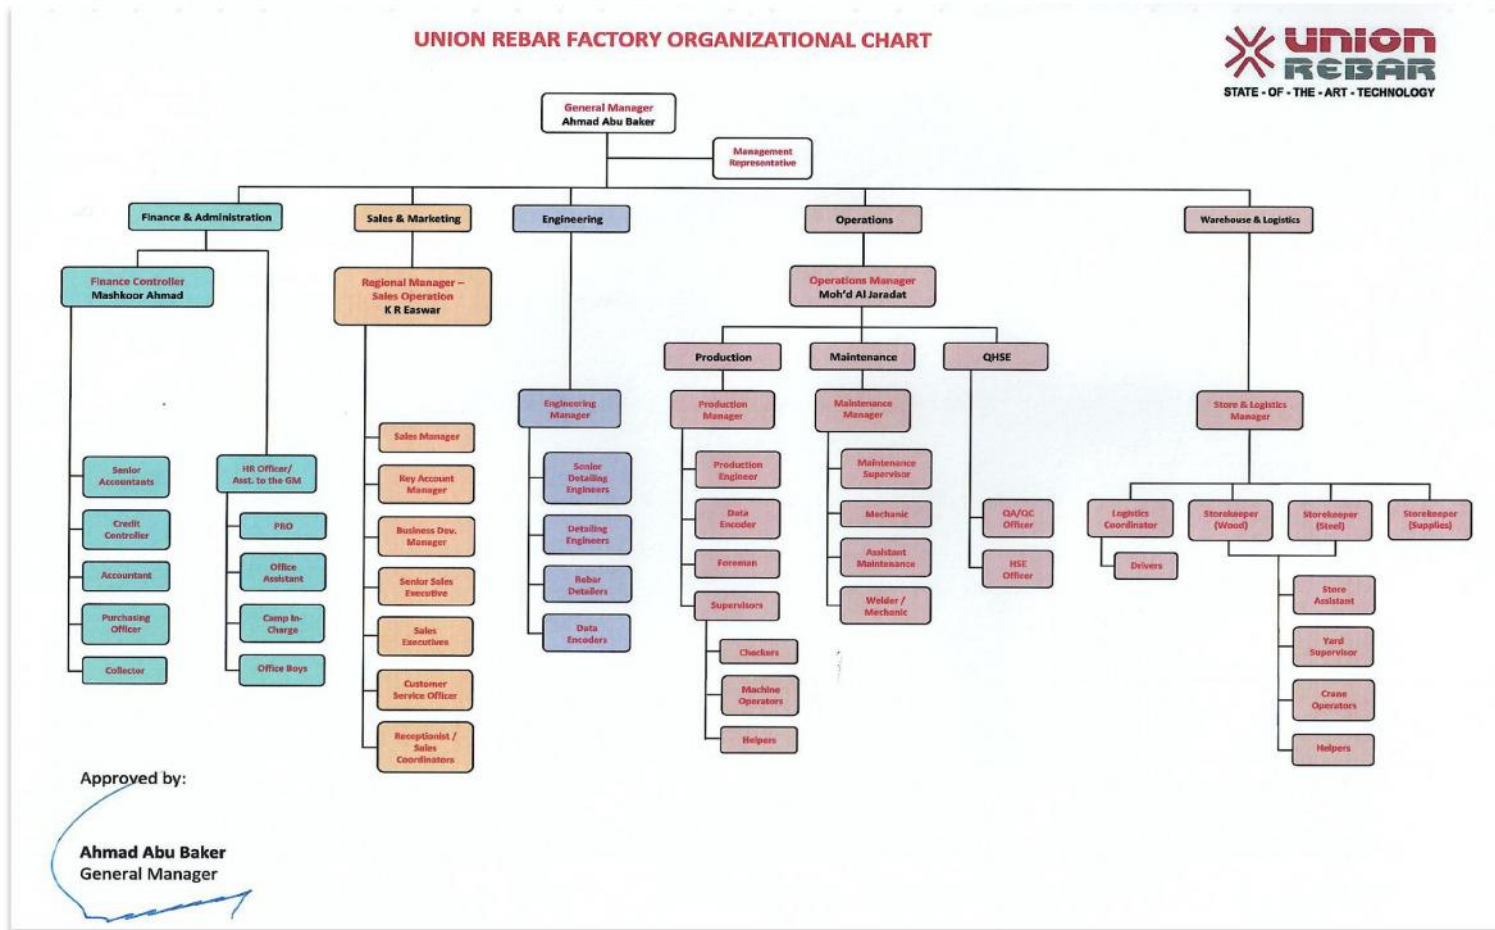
UNION REBAR FACTORY ORGANIZATIONAL CHART

union REBAR
STATE - OF - THE - ART - TECHNOLOGY

General Manager
Ahmad Abu Baker

Management Representative

Finance & Administration

Sales & Marketing

Engineering

Operations

Warehouse & Logistics

Finance Controller
Mashkoor Ahmad

Regional Manager – Sales Operation
K R Easwar

Operations Manager
Moh'd Al Jaradat

Production

Maintenance

QHSE

Engineering Manager

Production Manager

Maintenance Manager

Store & Logistics Manager

Sales Manager

Key Account Manager

Business Dev. Manager

Senior Sales Executive

Sales Executives

Customer Service Officer

Receptionist / Sales Coordinators

Senior Accountants

Credit Controller

Accountant

Purchasing Officer

Collector

HR Officer/ Asst. to the GM

PRO

Office Assistant

Camp In-Charge

Office Boys

Senior Detailing Engineers

Detailing Engineers

Rebar Detailers

Data Encoders

Production Engineer

Data Encoder

Foreman

Supervisors

Checkers

Machine Operators

Helpers

Maintenance Supervisor

Mechanic

Assistant Maintenance

Welder / Mechanic

QA/QC Officer

HSE Officer

Logistics Coordinator

Drivers

Storekeeper (Wood)

Storekeeper (Steel)

Storekeeper (Supplies)

Store Assistant

Yard Supervisor

Crane Operators

Helpers

Approved by:

Ahmad Abu Baker
General Manager